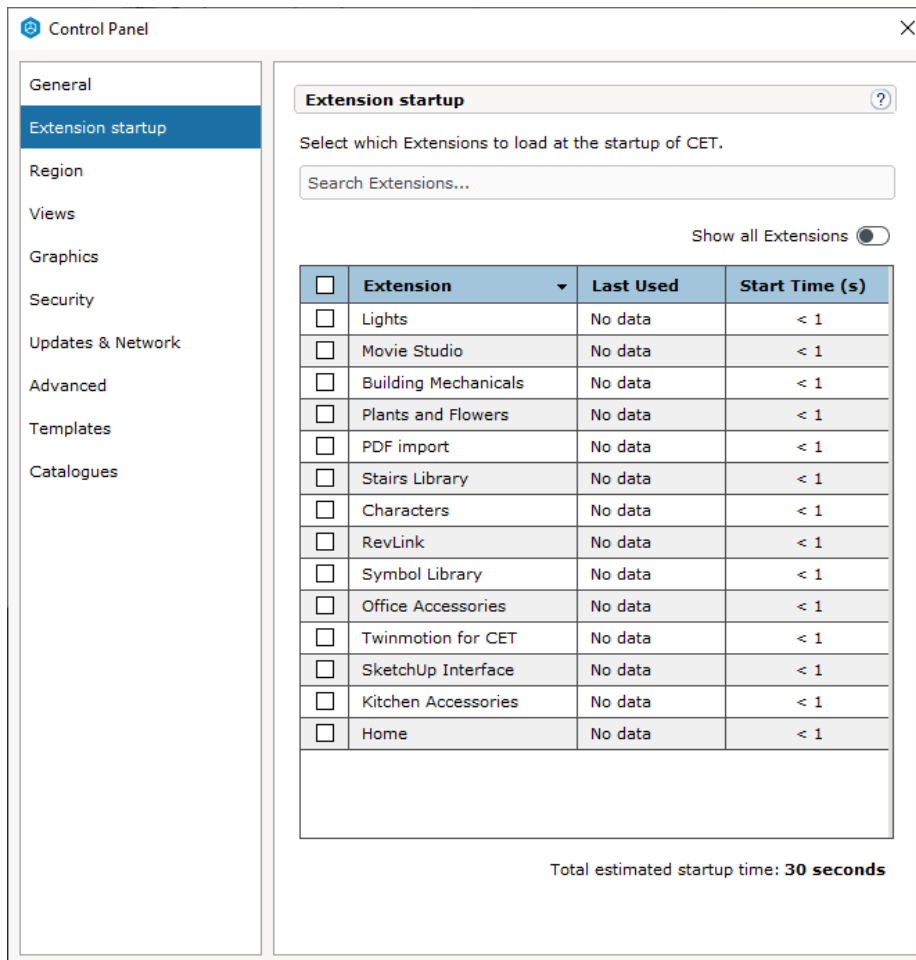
Control Panel

General
Extension startup
Region
Views
Graphics
Security
Updates & Network
Advanced
Templates
Catalogues

Extension startup ?

Select which Extensions to load at the startup of CET.

Search Extensions...

Show all Extensions

| | Extension | Last Used | Start Time (s) |
|---|---|---|---|
| | Lights | No data | < 1 |
| | Movie Studio | No data | < 1 |
| | Building Mechanicals | No data | < 1 |
| | Plants and Flowers | No data | < 1 |
| | PDF import | No data | < 1 |
| | Stairs Library | No data | < 1 |
| | Characters | No data | < 1 |
| | RevLink | No data | < 1 |
| | Symbol Library | No data | < 1 |
| | Office Accessories | No data | < 1 |
| | Twinmotion for CET | No data | < 1 |
| | SketchUp Interface | No data | < 1 |
| | Kitchen Accessories | No data | < 1 |
| | Home | No data | < 1 |

Total estimated startup time: 30 seconds